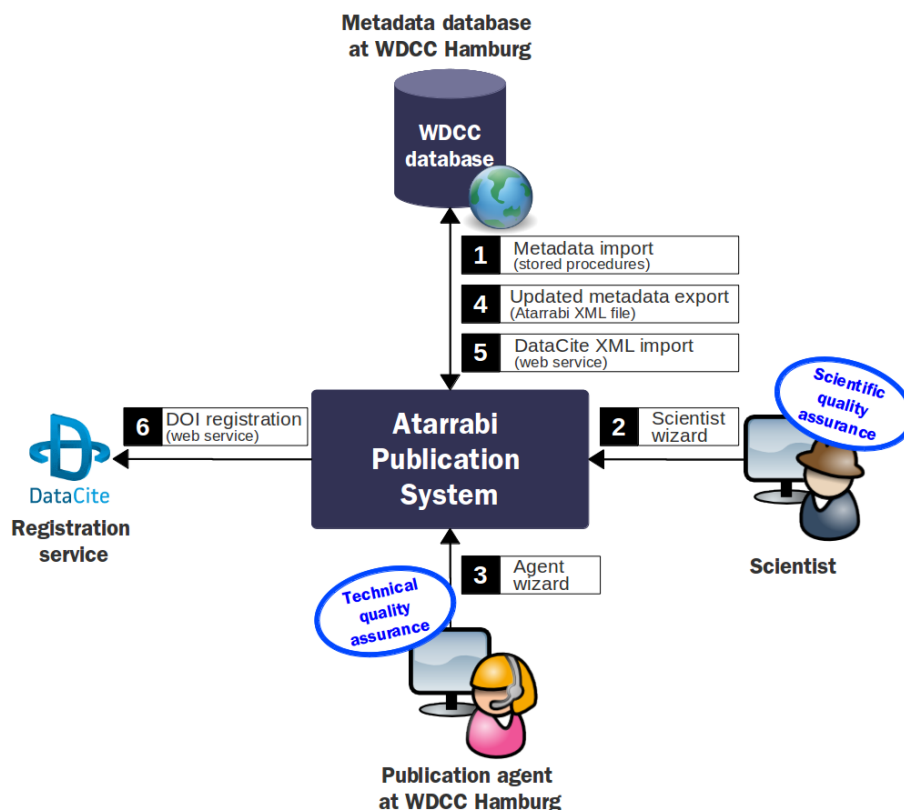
Metadata database at WDCC Hamburg

WDCC database

1 Metadata import (stored procedures)

4 Updated metadata export (Atarrabi XML file)

5 DataCite XML import (web service)

Scientific quality assurance

6 DOI registration (web service)

Atarrabi Publication System

2 Scientist wizard

DataCite

Registration service

3 Agent wizard

Technical quality assurance

Scientist

Publication agent at WDCC Hamburg